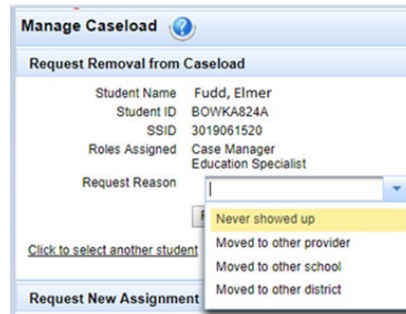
Manage Caseload

Request Removal from Caseload

Student Name Fudd, Elmer
Student ID BOWKA824A
SSID 3019061520
Roles Assigned Case Manager
Education Specialist
Request Reason |

Never showed up
Moved to other provider
Moved to other school
Moved to other district

Click to select another student

Request New Assignment